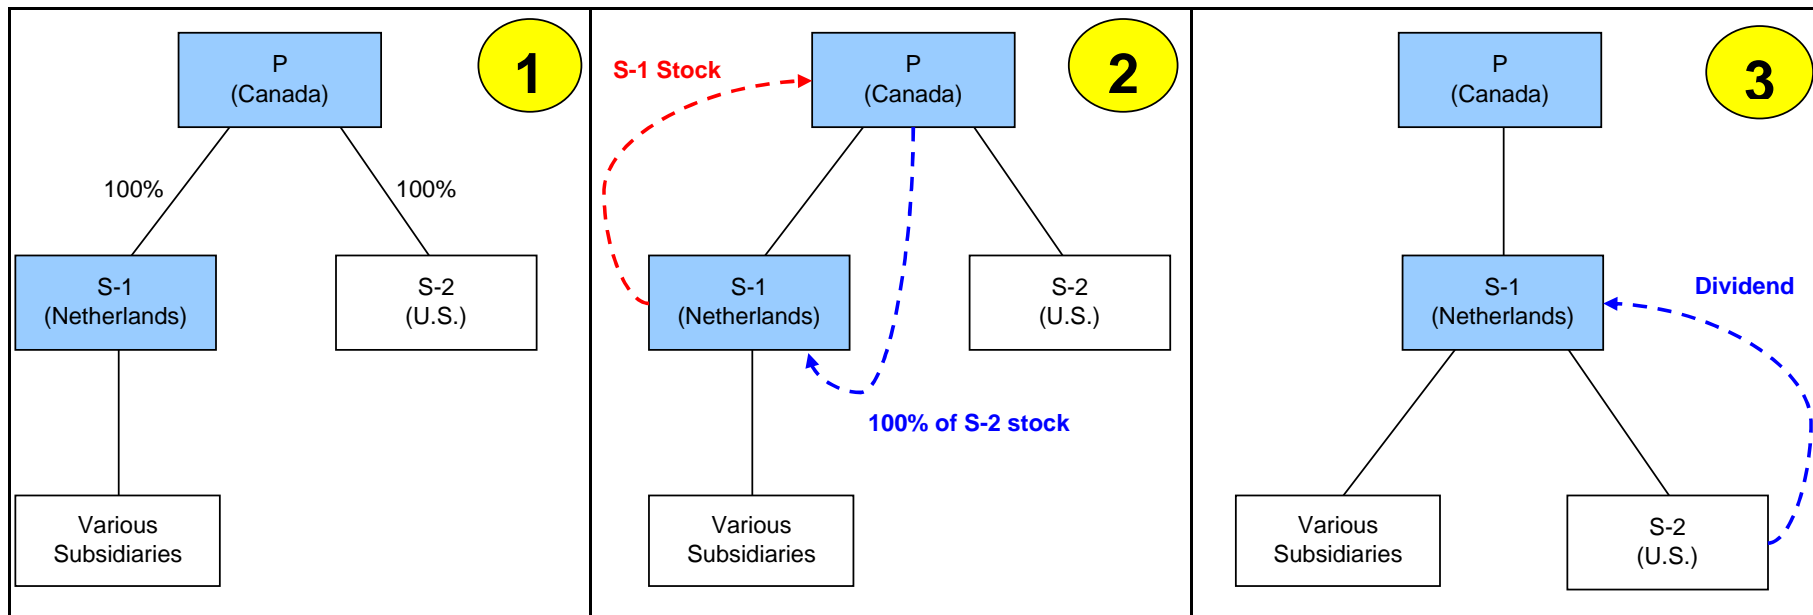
1

P
(Canada)

100%

100%

S-1
(Netherlands)

S-2
(U.S.)

Various
Subsidiaries

2

S-1 Stock

P
(Canada)

S-1
(Netherlands)

S-2
(U.S.)

100% of S-2 stock

Various
Subsidiaries

3

P
(Canada)

S-1
(Netherlands)

Dividend

Various
Subsidiaries

S-2
(U.S.)